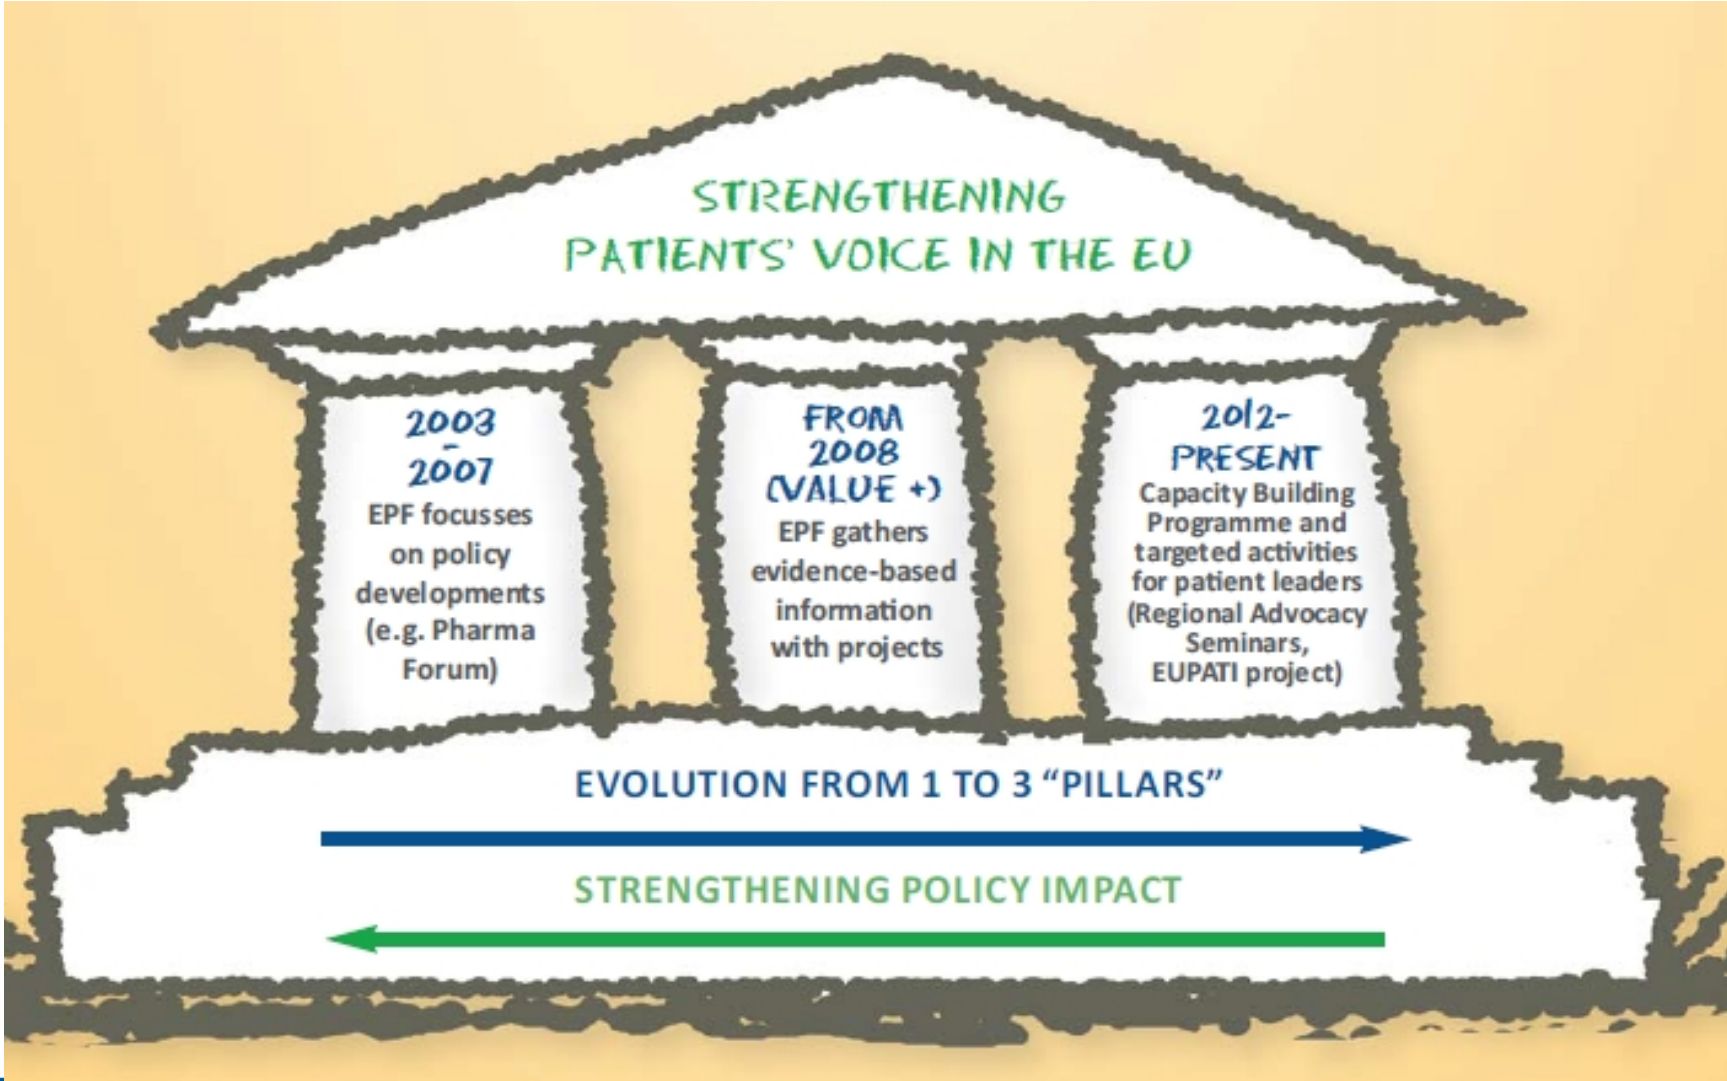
STRENGTHENING PATIENTS' VOICE IN THE EU

2003 - 2007
EPF focusses on policy developments (e.g. Pharma Forum)

FROM 2008 (VALUE +)
EPF gathers evidence-based information with projects

2012-PRESENT
Capacity Building Programme and targeted activities for patient leaders (Regional Advocacy Seminars, EUPATI project)

EVOLUTION FROM 1 TO 3 "PILLARS"

STRENGTHENING POLICY IMPACT